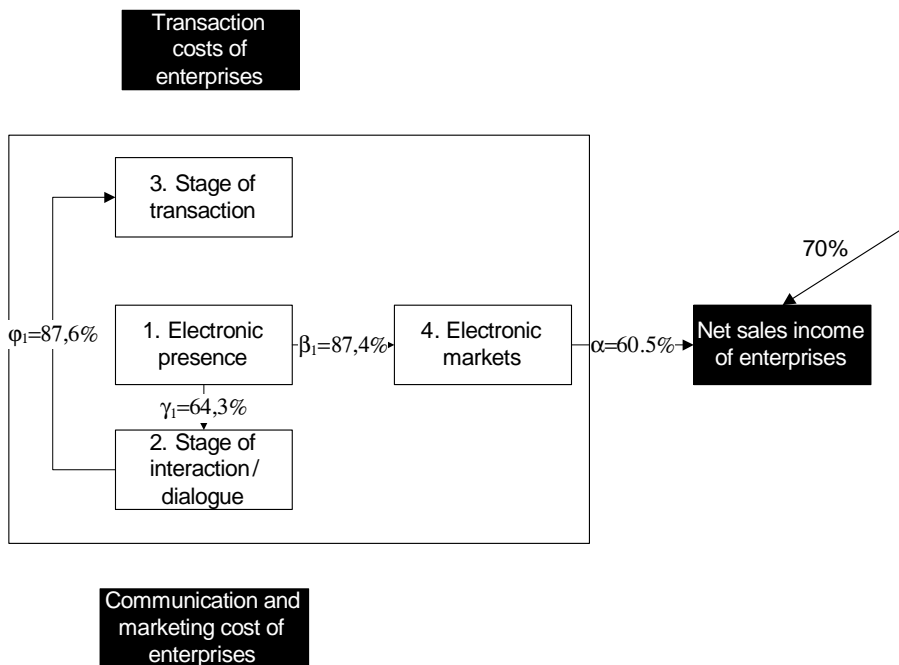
Transaction costs of enterprises

3. Stage of transaction

70%

$\varphi_1$=87,6%

1. Electronic presence

$\beta_1$=87,4%

4. Electronic markets

$\alpha$=60.5%

Net sales income of enterprises

$\gamma_1$=64,3%

2. Stage of interaction / dialogue

Communication and marketing cost of enterprises